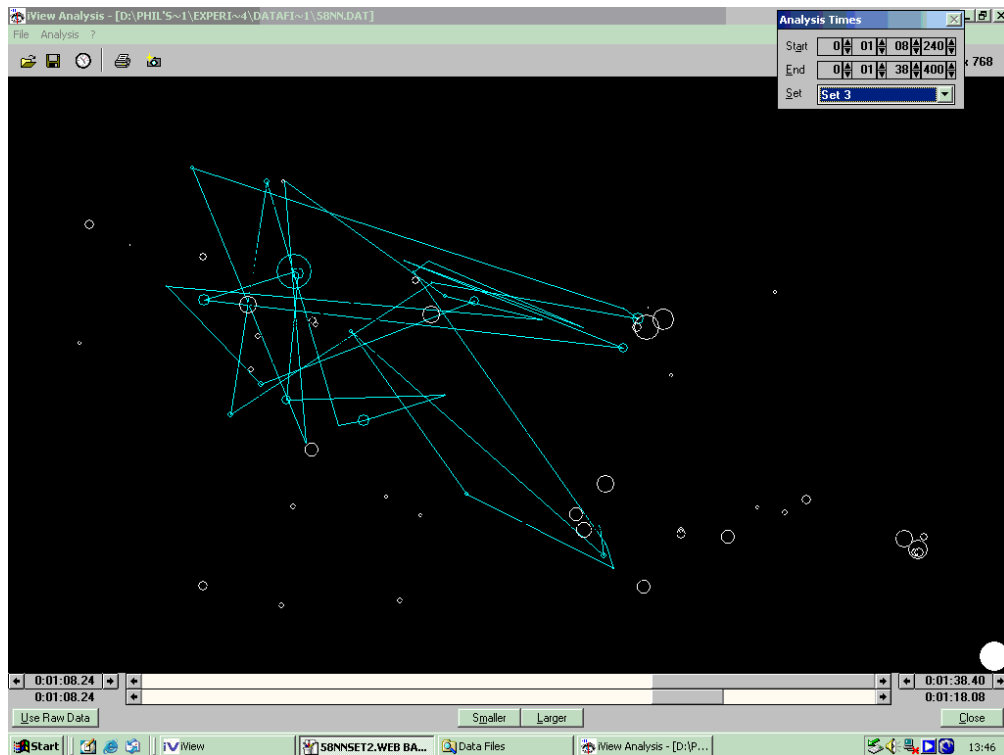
iView Analysis - [D:\PHIL'S~1\EXPERI~4\DATAFI~1\58NN.DAT]
File Analysis ?

Analysis Times
Start 0 01 08 240
End 0 01 38 400
Set Set 3

x 768

0:01:08.24
0:01:08.24
0:01:38.40
0:01:18.08

Use Raw Data
Smaller
Larger
Close

Start
iView
58NNSET2.WEB BA...
Data Files
iView Analysis - [D:\P...
13:46